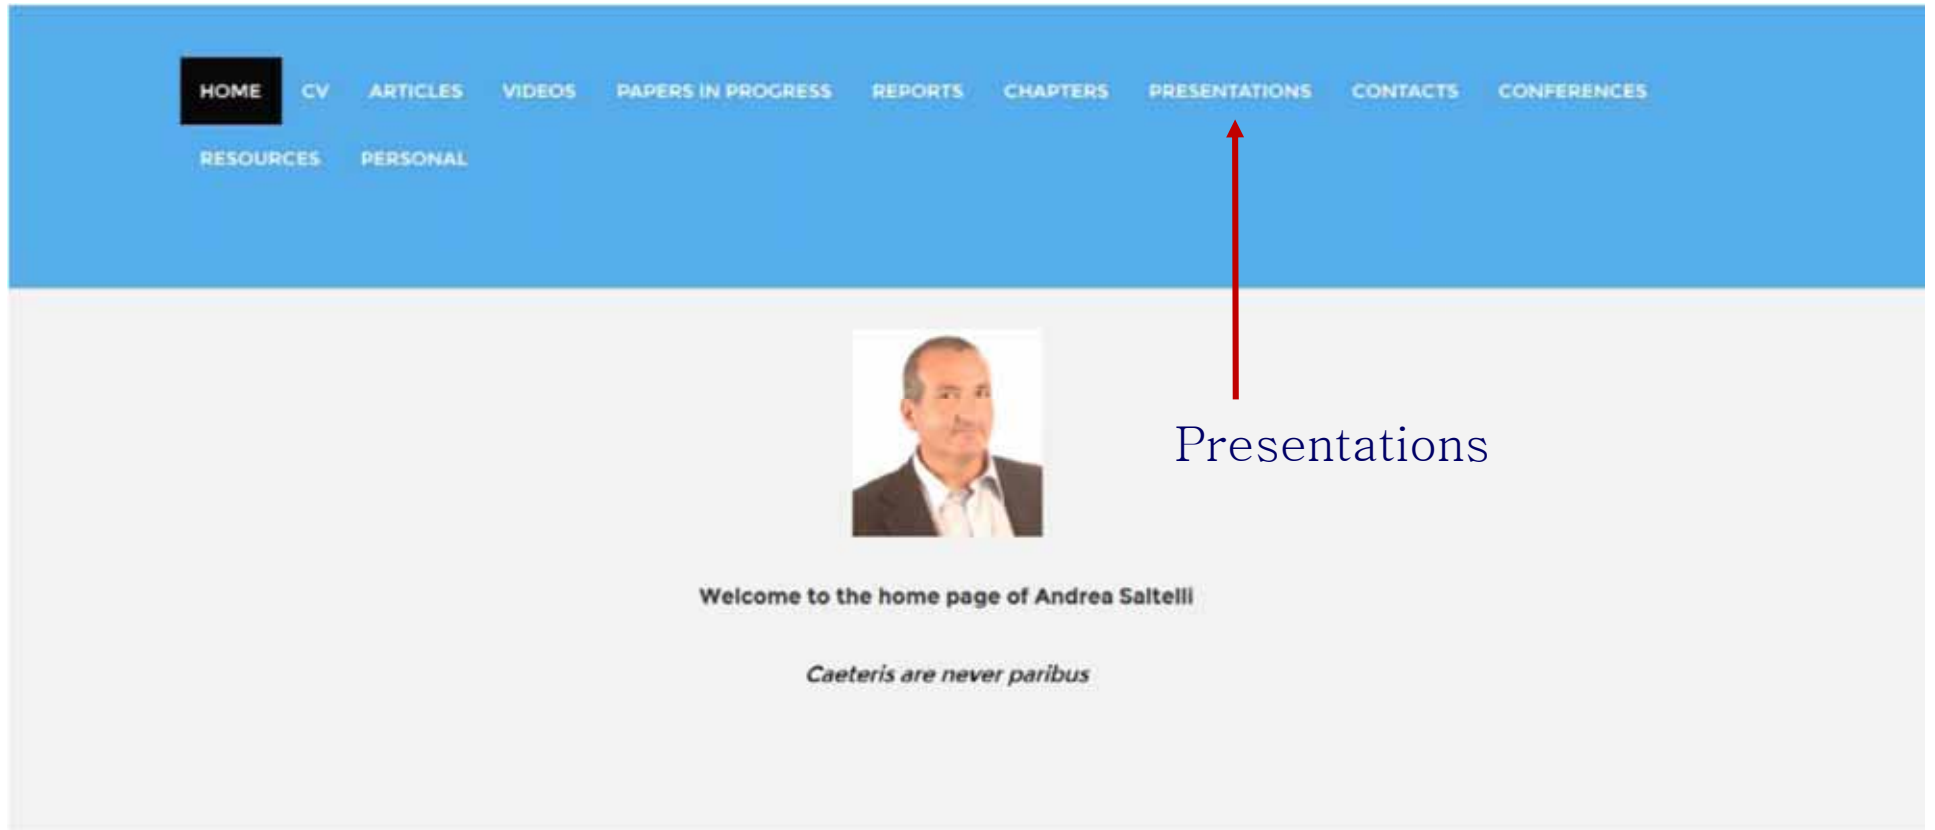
HOME CV ARTICLES VIDEOS PAPERS IN PROGRESS REPORTS CHAPTERS PRESENTATIONS CONTACTS CONFERENCES
RESOURCES PERSONAL

Presentations

Welcome to the home page of Andrea Saltelli

*Caeteris are never paribus*